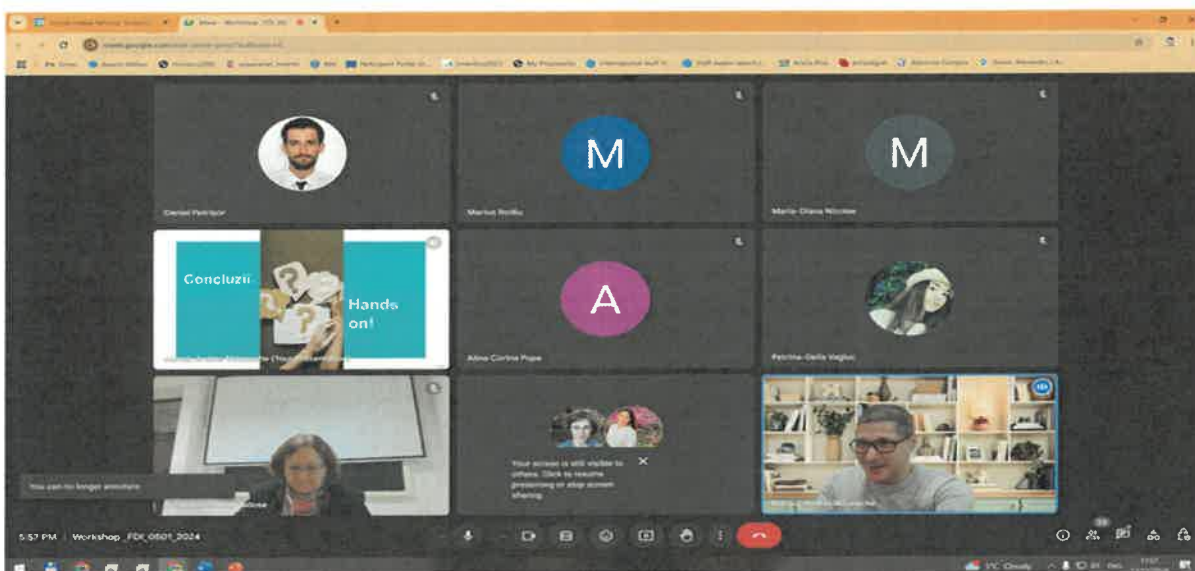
Daniel Petrisor

M

Marius Rotaru

M

Maria-Diana Nicolae

Concluzii

Hands on!

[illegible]

A

Alina-Corina Popa

Petrina-Delia Vagiuc

You can no longer annotate

Your screen is still visible to others. Click to resume presenting or stop screen sharing.

5:57 PM | Workshop_FDI_0501_2024